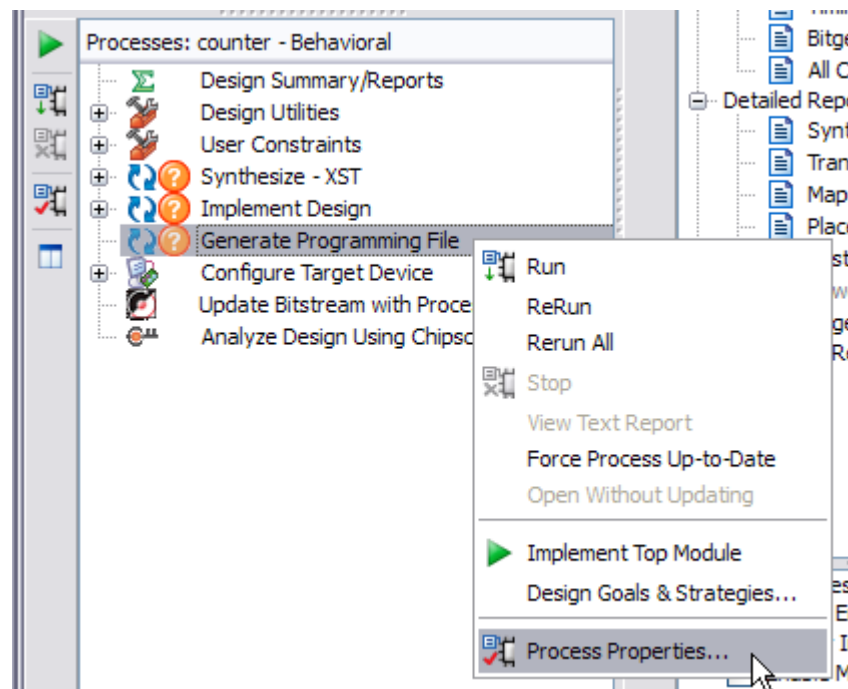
Processes: counter - Behavioral

Σ Design Summary/Reports
Design Utilities
User Constraints
Synthesize - XST
Implement Design
Generate Programming File
Configure Target Device
Update Bitstream with Proce
Analyze Design Using Chipsc

Run
ReRun
Rerun All
Stop
View Text Report
Force Process Up-to-Date
Open Without Updating
Implement Top Module
Design Goals & Strategies...
Process Properties...

Bitge
All C
Detailed Repo
Synt
Tran
Map
Plac
st
ge
Re
es
E
I
M